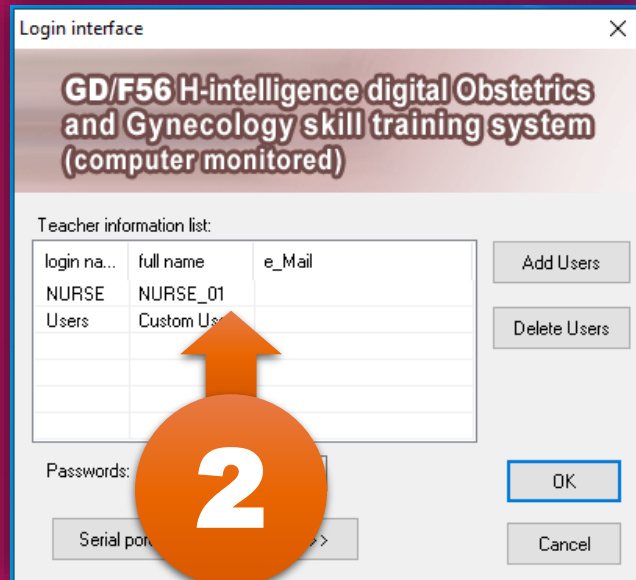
Login interface

GD/F56 H-intelligence digital Obstetrics and Gynecology skill training system (computer monitored)

Teacher information list:

| login na... | full name | e_Mail |
|---|---|---|
| NURSE | NURSE_01 | |
| Users | Custom Us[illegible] | |

Add Users

Delete Users

Passwords:

2

OK

Serial por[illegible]

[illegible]>>

Cancel